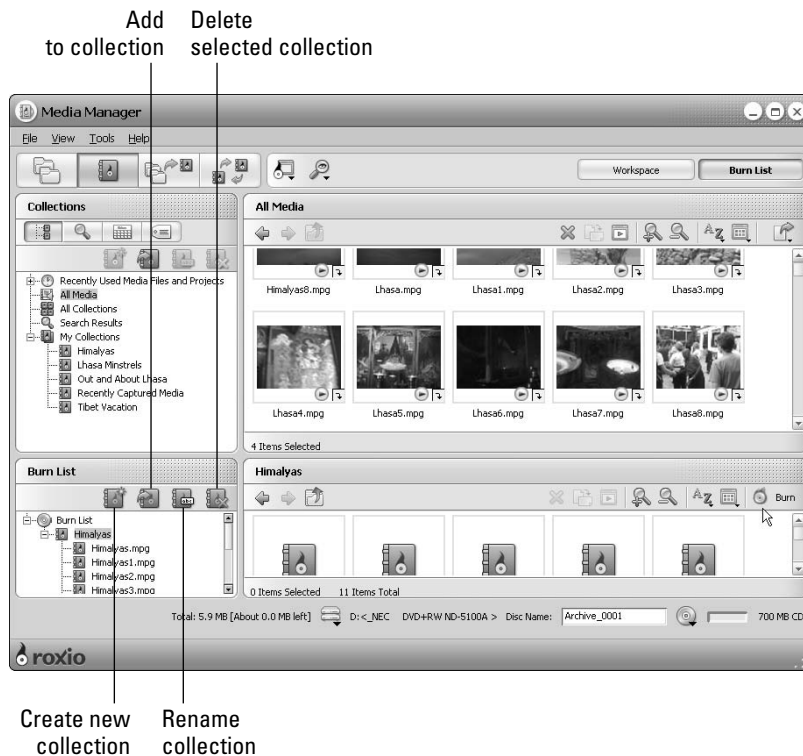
Add to collection

Delete selected collection

Media Manager

File View Tools Help

Workspace

Burn List

Collections

All Media

Recently Used Media Files and Projects
All Media
All Collections
Search Results
My Collections
Himalyas
Lhasa Minstrels
Out and About Lhasa
Recently Captured Media
Tibet Vacation

Himalyas8.mpg
Lhasa.mpg
Lhasa1.mpg
Lhasa2.mpg
Lhasa3.mpg
Lhasa4.mpg
Lhasa5.mpg
Lhasa6.mpg
Lhasa7.mpg
Lhasa8.mpg

4 Items Selected

Burn List

Himalyas

Burn List
Himalyas
Himalyas.mpg
Himalyas1.mpg
Himalyas2.mpg
Himalyas3.mpg

Burn

0 Items Selected 11 Items Total

Total: 5.9 MB [About 0.0 MB left] D: <_NEC DVD+RW ND-5100A > Disc Name: Archive_0001 700 MB CD

roxio

Create new collection

Rename collection